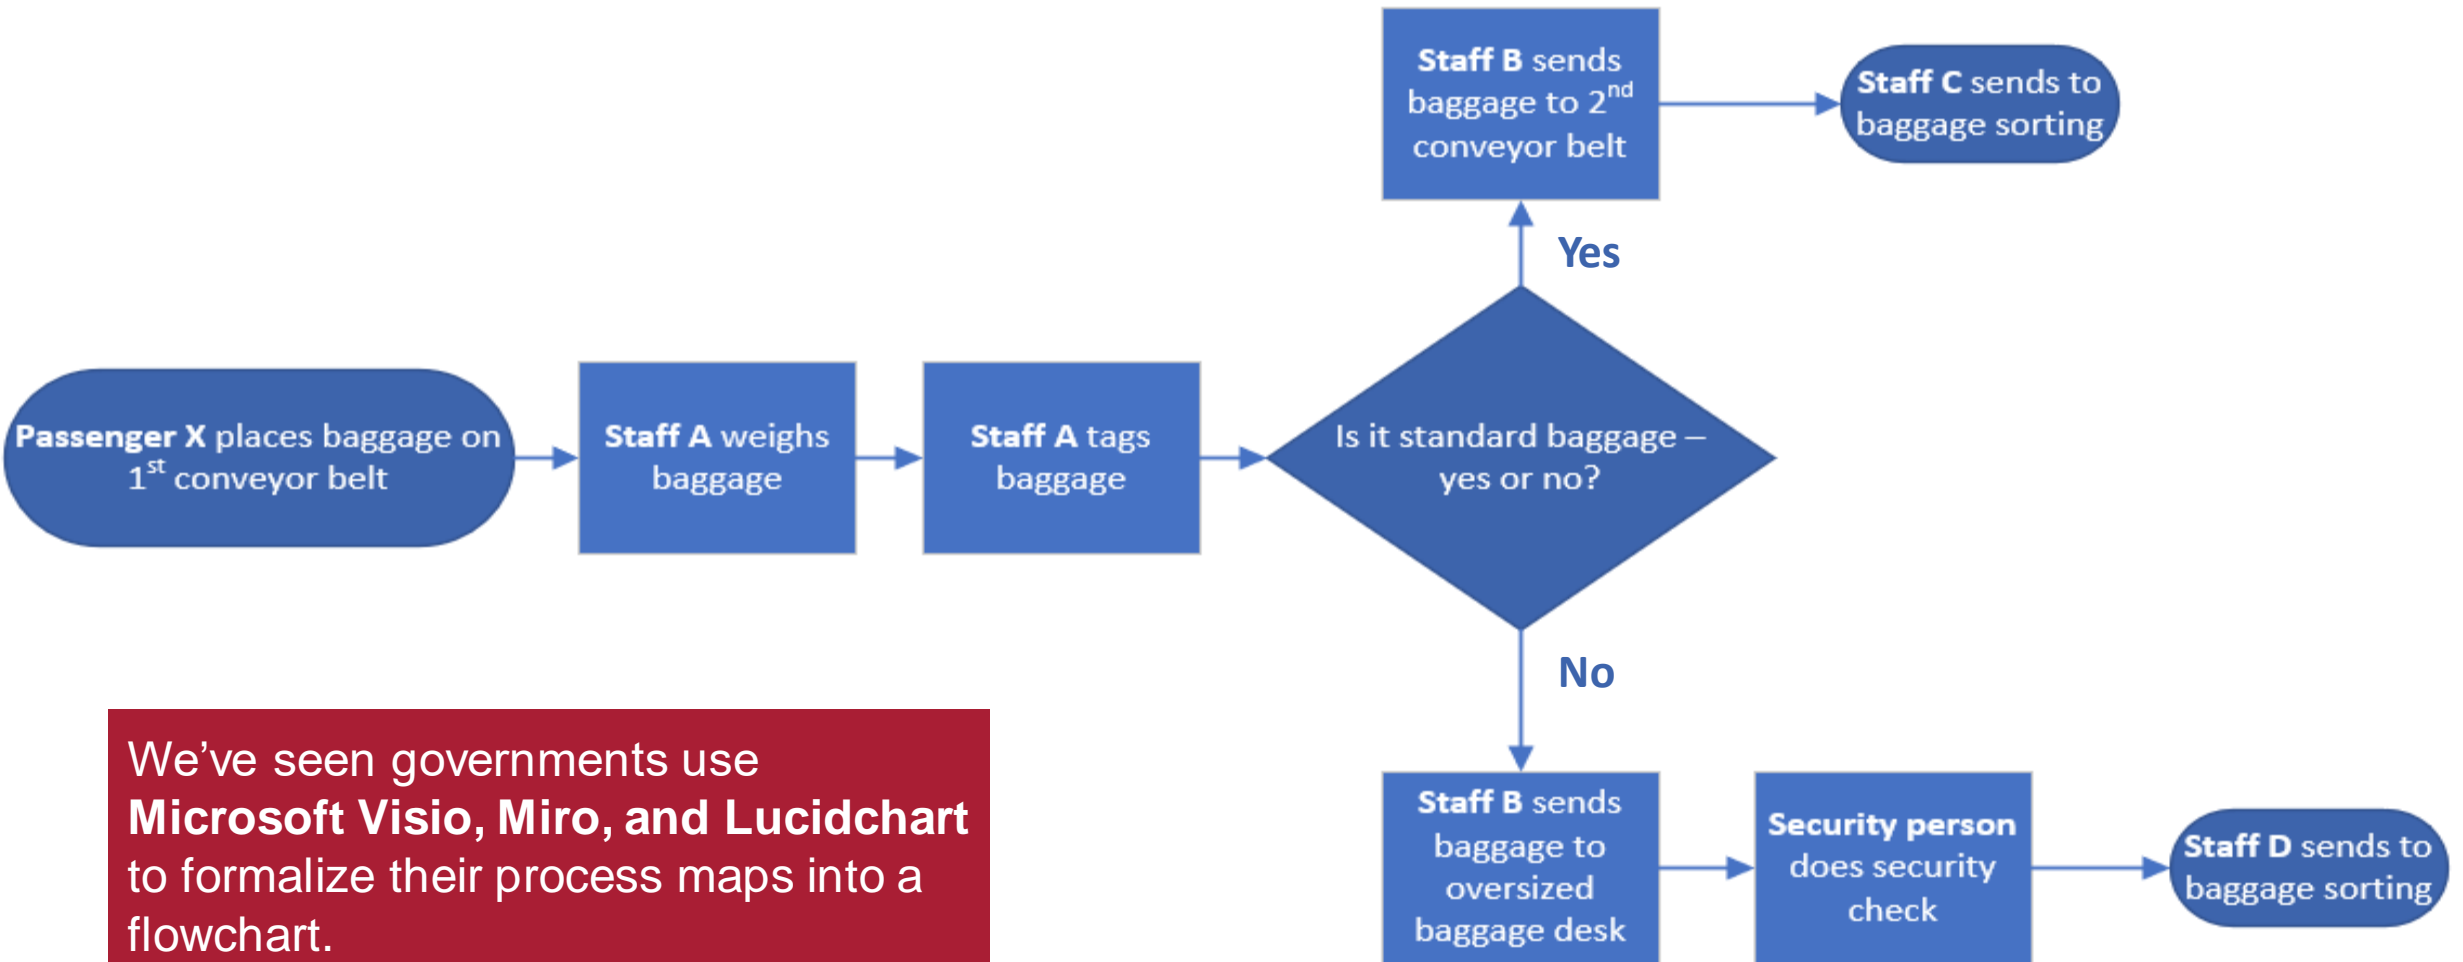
**Passenger X** places baggage on $1^{st}$ conveyor belt

**Staff A** weighs baggage

**Staff A** tags baggage

Is it standard baggage – yes or no?

Yes

**Staff B** sends baggage to $2^{nd}$ conveyor belt

**Staff C** sends to baggage sorting

No

**Staff B** sends baggage to oversized baggage desk

**Security person** does security check

**Staff D** sends to baggage sorting

We've seen governments use **Microsoft Visio, Miro, and Lucidchart** to formalize their process maps into a flowchart.